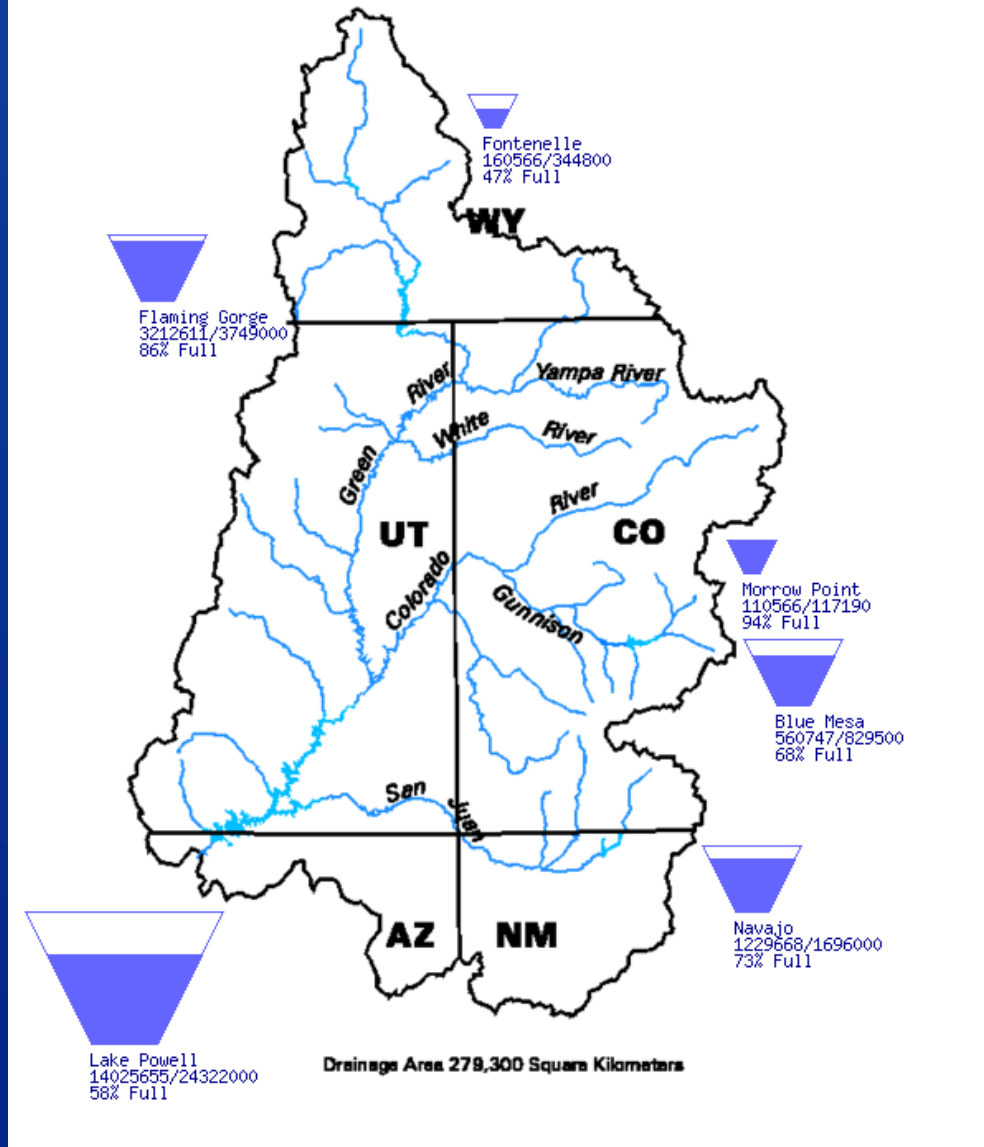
Fontenelle
160566/344800
47% Full

WY

Flaming Gorge
3212611/3749000
86% Full

Yampa River

River

White

River

Green

River

UT

CO

Colorado

Gunnison

Morrow Point
110566/117190
94% Full

Blue Mesa
560747/829500
68% Full

San

Juan

Navajo
1229668/1696000
73% Full

AZ

NM

Lake Powell
14025655/24322000
58% Full

Drainage Area 279,300 Square Kilometers